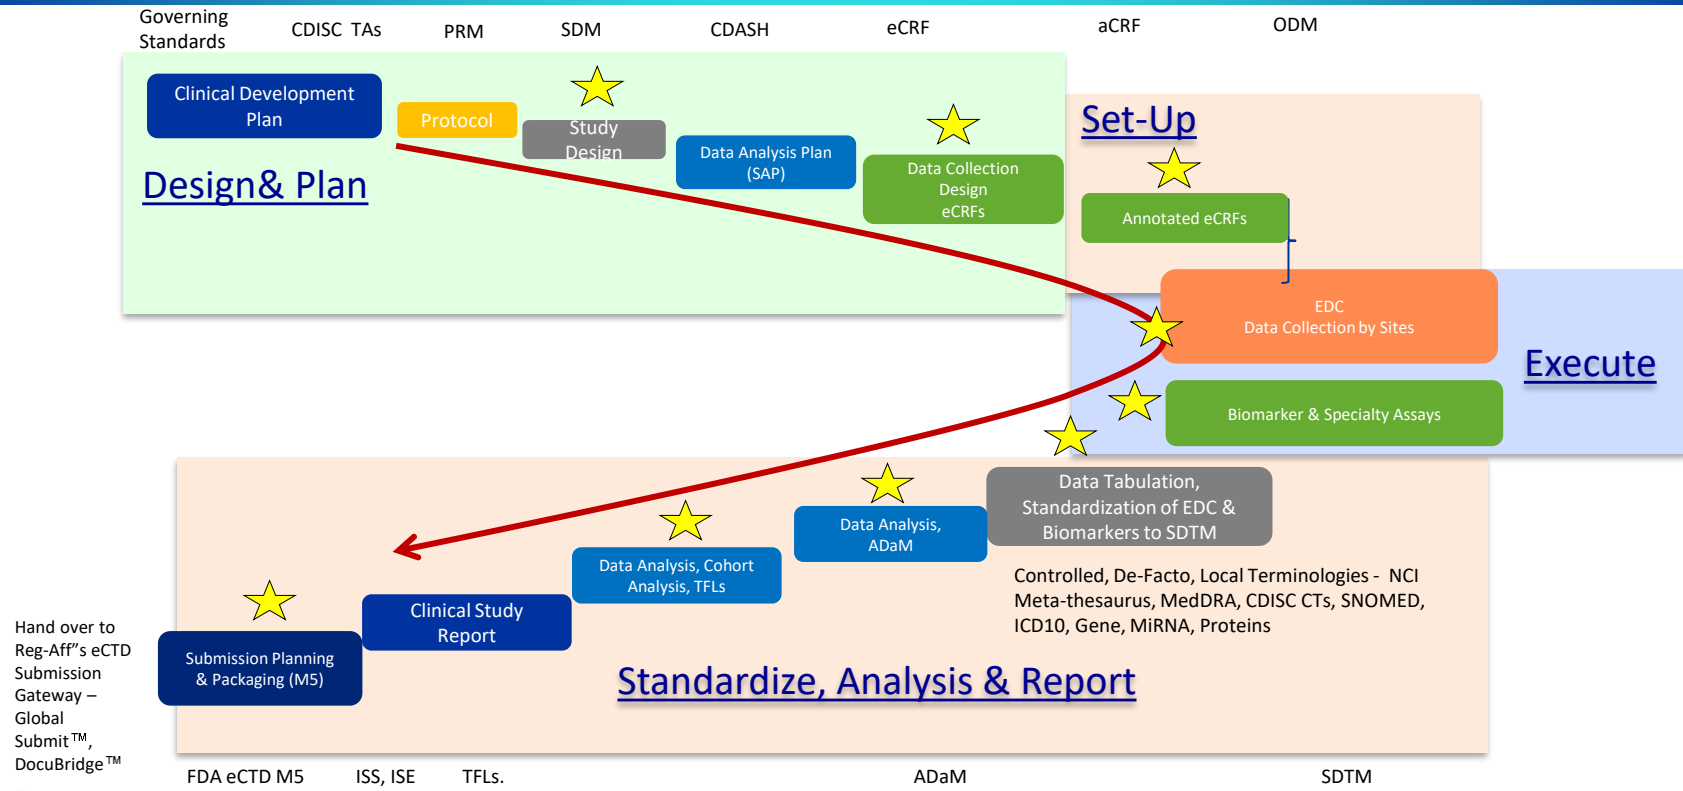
Governing Standards CDISC TAs PRM SDM CDASH eCRF aCRF ODM

Clinical Development Plan

Protocol

Study Design

Data Analysis Plan (SAP)

Data Collection Design eCRFs

Design& Plan

Set-Up

Annotated eCRFs

EDC
Data Collection by Sites

Execute

Biomarker & Specialty Assays

Data Tabulation, Standardization of EDC & Biomarkers to SDTM

Data Analysis, ADaM

Data Analysis, Cohort Analysis, TFLs

Clinical Study Report

Submission Planning & Packaging (M5)

Controlled, De-Facto, Local Terminologies - NCI Meta-thesaurus, MedDRA, CDISC CTs, SNOMED, ICD10, Gene, MiRNA, Proteins

Standardize, Analysis & Report

Hand over to Reg-Aff"s eCTD Submission Gateway – Global Submit™, DocuBridge™

FDA eCTD M5 ISS, ISE TFLs. ADaM SDTM